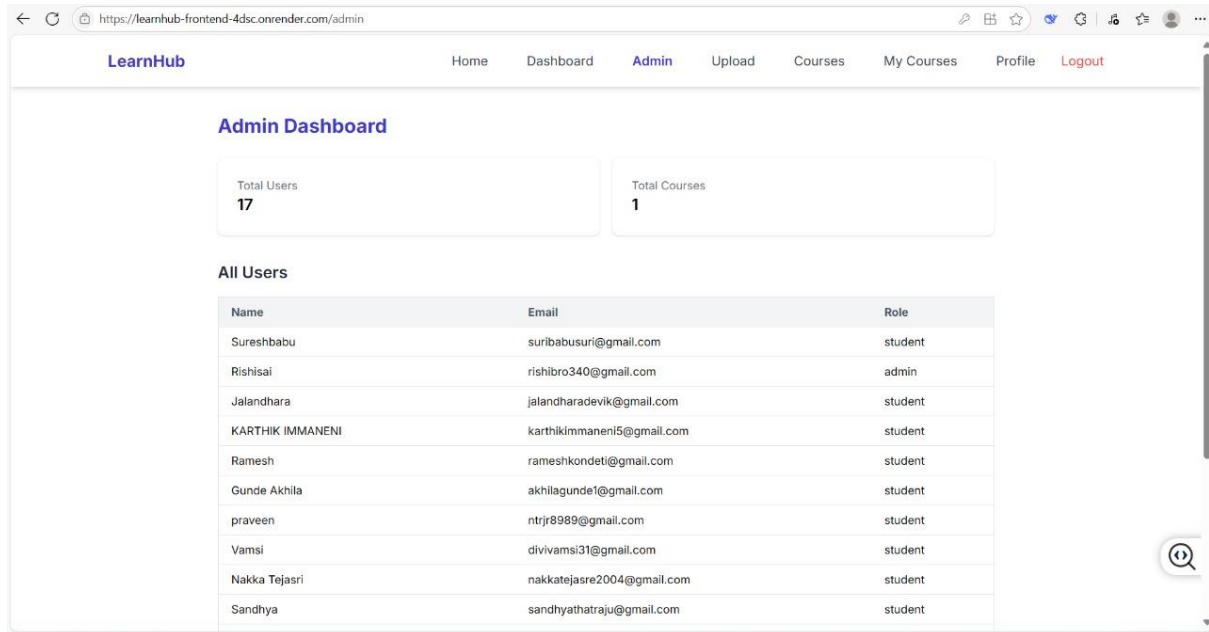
https://learnhub-frontend-4dsc.onrender.com/admin

LearnHub

Home Dashboard Admin Upload Courses My Courses Profile Logout

Admin Dashboard

Total Users
17

Total Courses
1

All Users

| Name | Email | Role |
|---|---|---|
| Sureshbabu | suribabusuri@gmail.com | student |
| Rishisai | rishibro340@gmail.com | admin |
| Jalandhara | jalandharadevik@gmail.com | student |
| KARTHIK IMMANENI | karthikimmaneni5@gmail.com | student |
| Ramesh | rameshkondeti@gmail.com | student |
| Gunde Akhila | akhilagunde1@gmail.com | student |
| praveen | ntrjr8989@gmail.com | student |
| Vamsi | divivamsi31@gmail.com | student |
| Nakka Tejasri | nakkatejasre2004@gmail.com | student |
| Sandhya | sandhyathatraju@gmail.com | student |